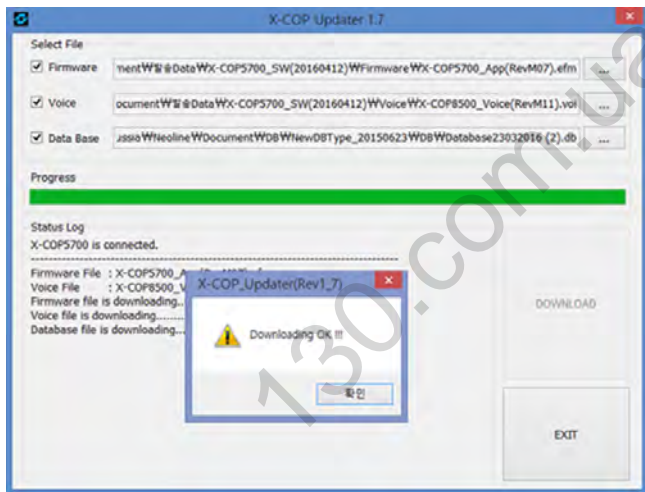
X-COP Updater 1.7

Select File

Firmware ment₩발송Data₩X-COP5700_SW(20160412)₩Firmware₩X-COP5700_App(RevM07).efm ...

Voice ocument₩발송Data₩X-COP5700_SW(20160412)₩Voice₩X-COP8500_Voice(RevM11).voi ...

Data Base ussio₩Neoline₩Document₩DB₩NewDBType_20150623₩DB₩Database23032016 (2).db ...

Progress

Status Log
X-COP5700 is connected.

Firmware File : X-COP5700_A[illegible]
Voice File : X-COP8500_V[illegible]
Firmware file is downloading...
Voice file is downloading......
Database file is downloading...

DOWNLOAD

EXIT

X-COP_Updater(Rev1_7)

Downloading OK !!!

확인

130.com.ua